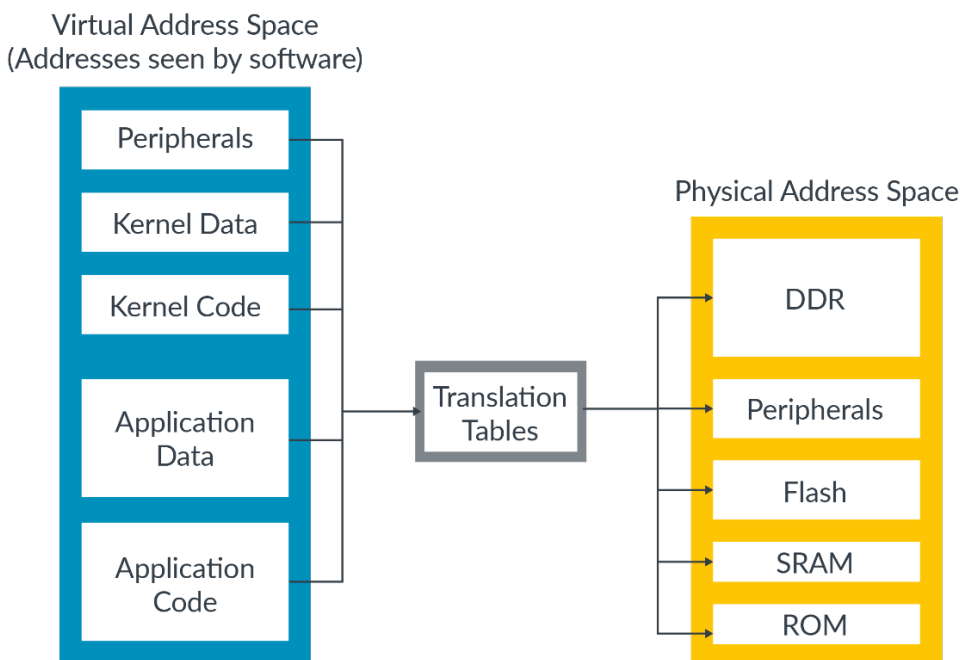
Virtual Address Space
(Addresses seen by software)

Peripherals

Kernel Data

Kernel Code

Application Data

Application Code

Translation Tables

Physical Address Space

DDR

Peripherals

Flash

SRAM

ROM